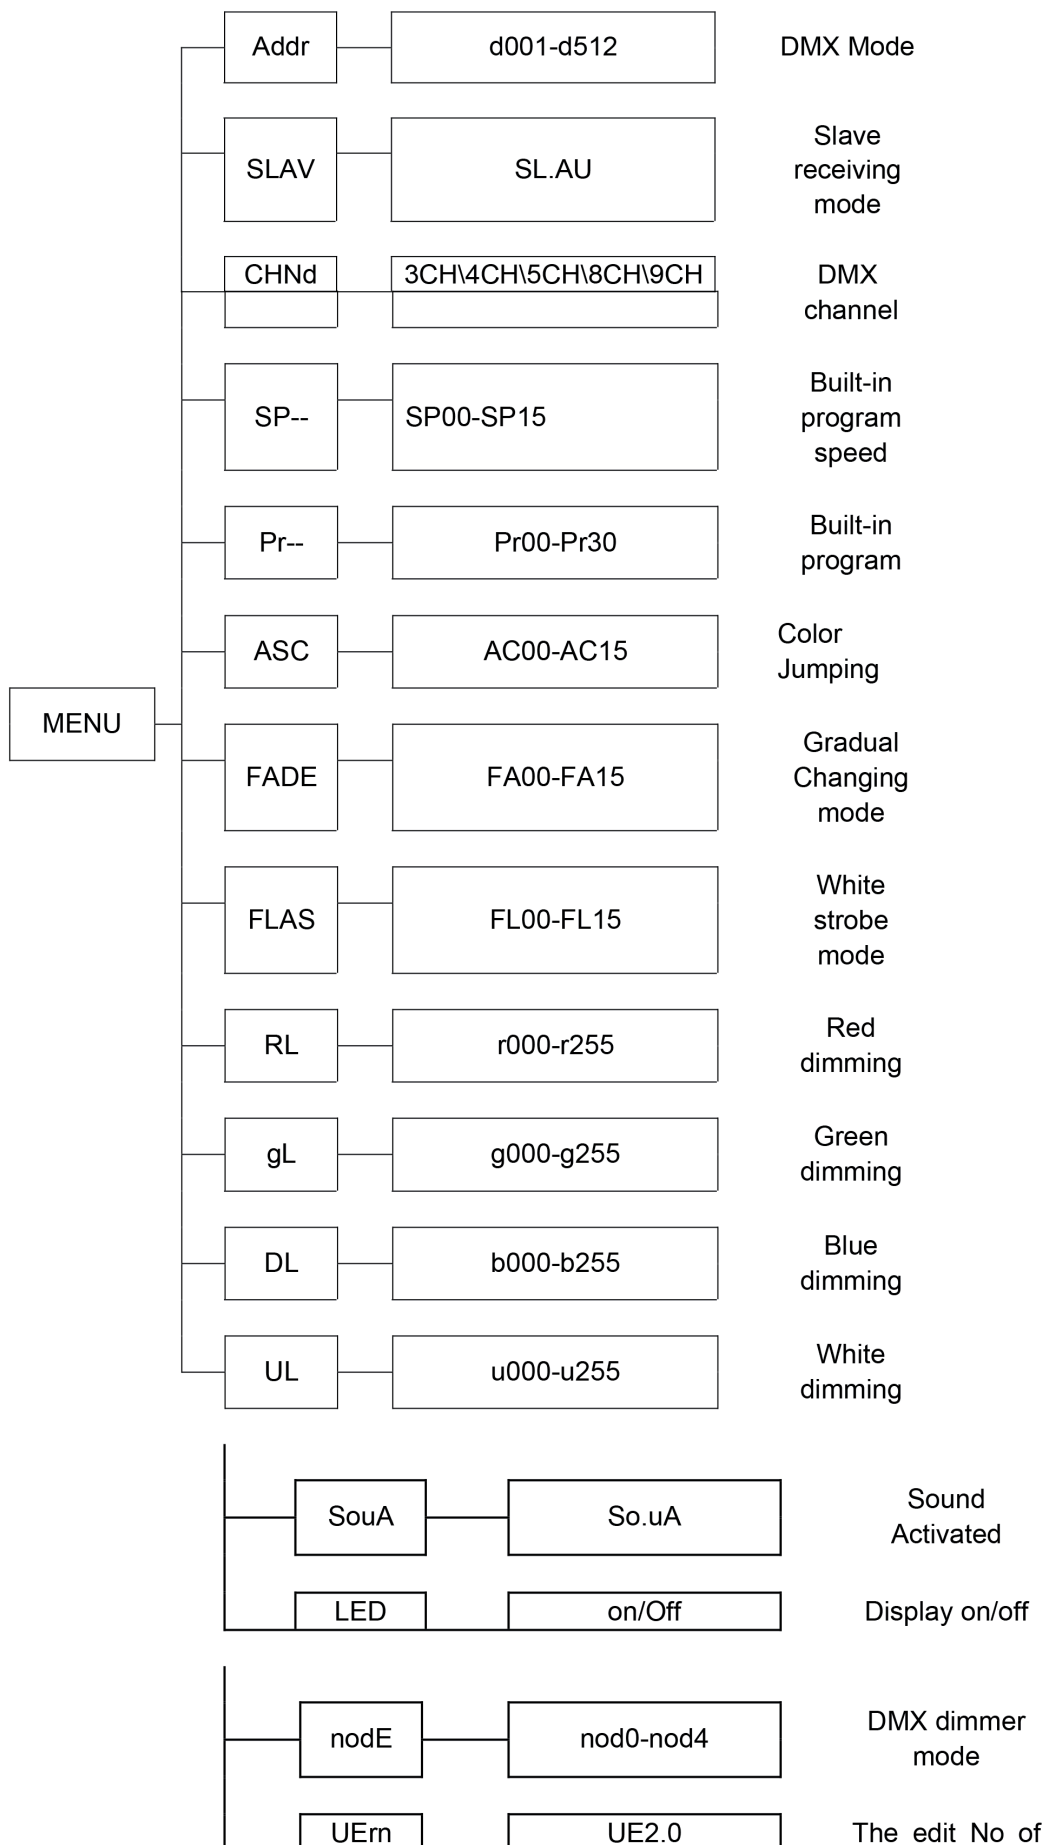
MENU

Addr — d001-d512 — DMX Mode

SLAV — SL.AU — Slave receiving mode

CHNd — 3CH\4CH\5CH\8CH\9CH — DMX channel

SP-- — SP00-SP15 — Built-in program speed

Pr-- — Pr00-Pr30 — Built-in program

ASC — AC00-AC15 — Color Jumping

FADE — FA00-FA15 — Gradual Changing mode

FLAS — FL00-FL15 — White strobe mode

RL — r000-r255 — Red dimming

gL — g000-g255 — Green dimming

DL — b000-b255 — Blue dimming

UL — u000-u255 — White dimming

SouA — So.uA — Sound Activated

LED — on/Off — Display on/off

nodE — nod0-nod4 — DMX dimmer mode

UErn — UE2.0 — The edit No of